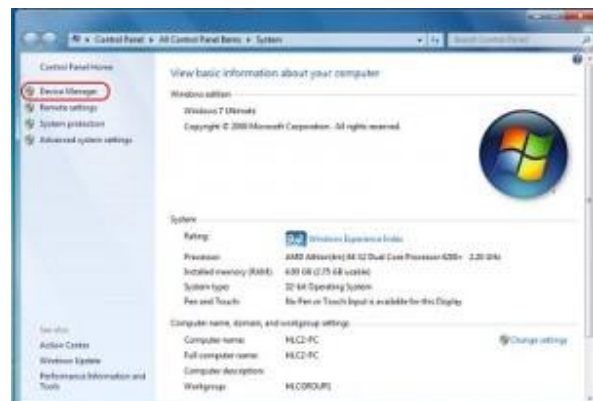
▸ Control Panel ▸ All Control Panel Items ▸ System

Search Control Panel

Control Panel Home

Device Manager

Remote settings

System protection

Advanced system settings

View basic information about your computer

Windows edition

Windows 7 Ultimate

Copyright © 2009 Microsoft Corporation. All rights reserved.

System

Rating:

Windows Experience Index

Processor:

AMD Athlon(tm) 64 X2 Dual Core Processor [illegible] 2.20 GHz

Installed memory (RAM):

4.00 GB (2.75 GB usable)

System type:

32-bit Operating System

Pen and Touch:

No Pen or Touch Input is available for this Display

Computer name, domain, and workgroup settings

Computer name:

MLC2-PC

Change settings

Full computer name:

MLC2-PC

Computer description:

Workgroup:

MLCGROUP1

See also

Action Center

Windows Update

Performance Information and Tools